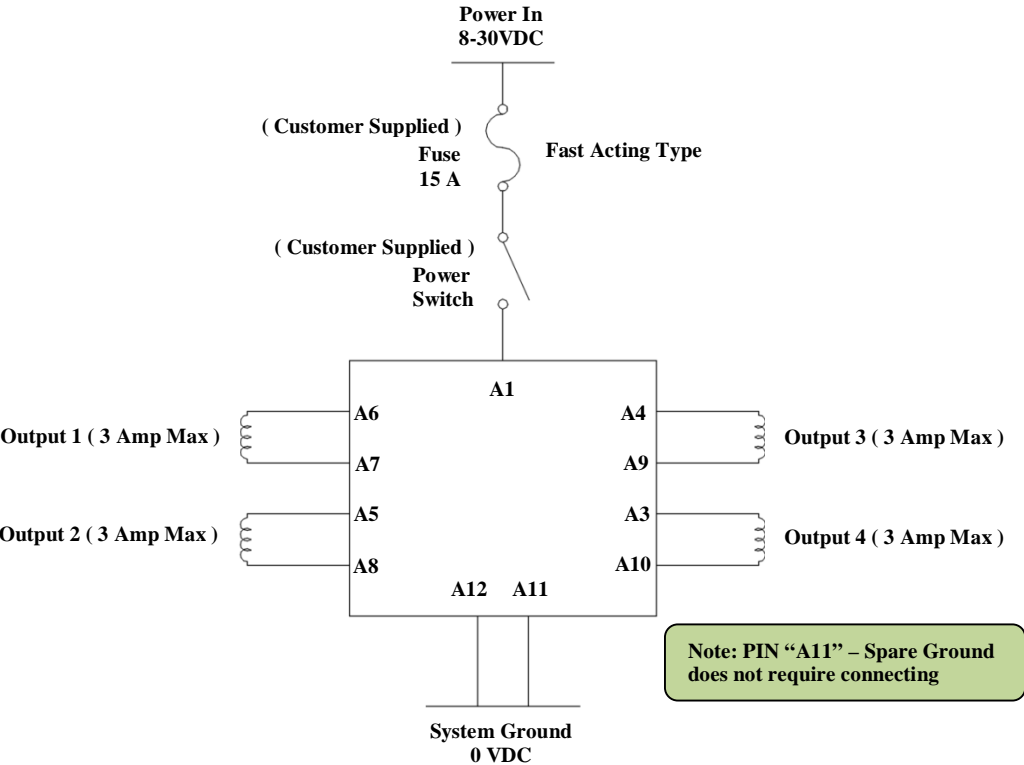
Power In
8-30VDC

( Customer Supplied )
Fuse
15 A

Fast Acting Type

( Customer Supplied )
Power
Switch

A1

A6
A7
A5
A8

A4
A9
A3
A10

A12 A11

Output 1 ( 3 Amp Max )
Output 2 ( 3 Amp Max )
Output 3 ( 3 Amp Max )
Output 4 ( 3 Amp Max )

Note: PIN "A11" – Spare Ground does not require connecting

System Ground
0 VDC